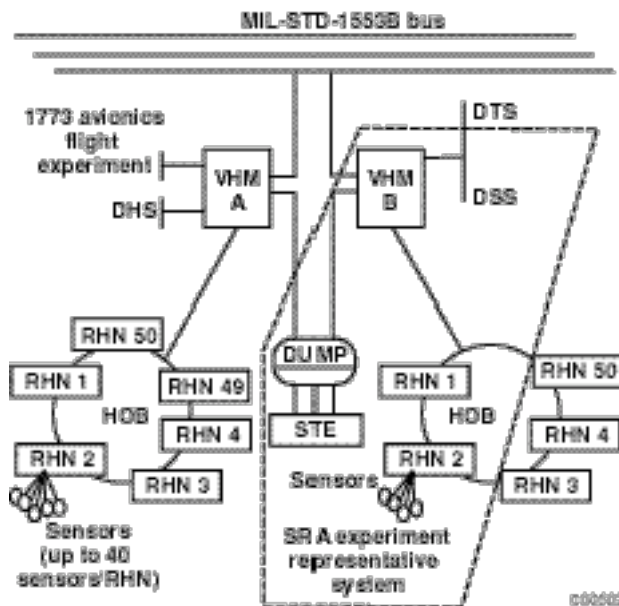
MIL-STD-1553B bus

1773 avionics flight experiment

DHS

VHM A

VHM B

DTS

DSS

RHN 50

RHN 1

RHN 49

HOB

RHN 4

RHN 2

RHN 3

Sensors (up to 40 sensors/RHN)

DUMP

STE

RHN 1

HOB

RHN 50

RHN 4

RHN 2

RHN 3

Sensors

SRA experiment representative system

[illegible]